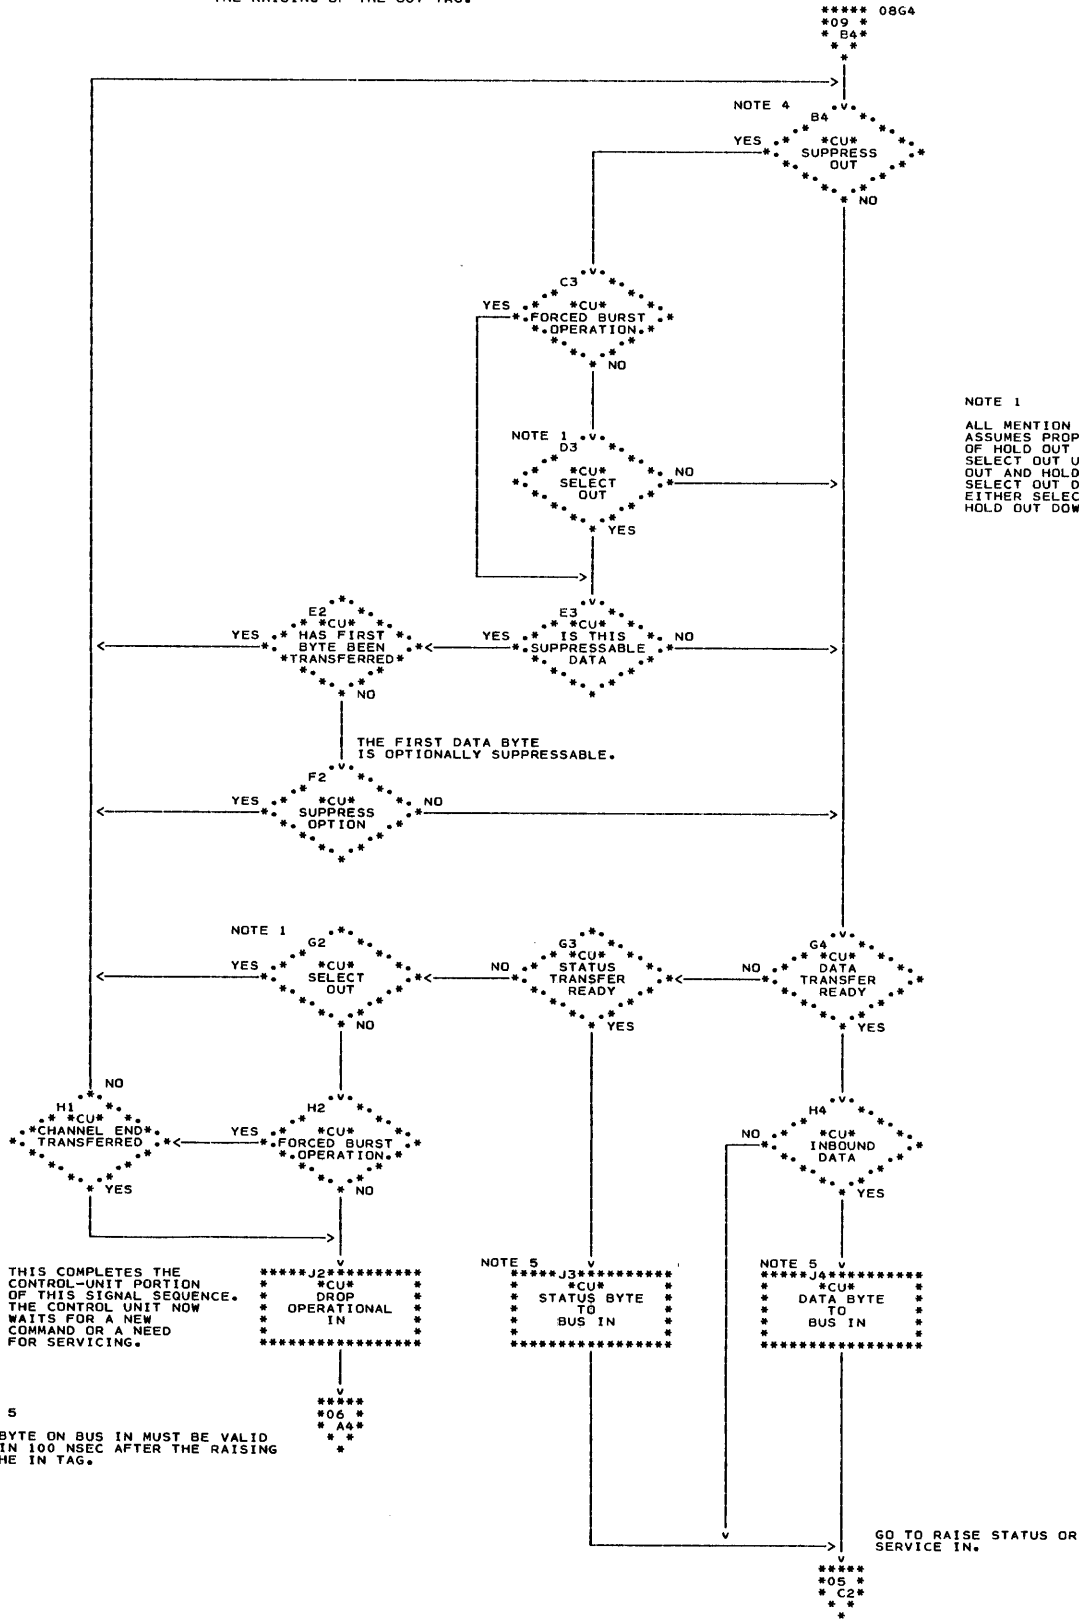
THE RAISING OF THE OUT TAG.

08G4
09
B4

NOTE 4
B4
YES
CU
SUPPRESS OUT
NO

C3
YES
CU
FORCED BURST OPERATION.
NO

NOTE 1
D3
CU
SELECT OUT
NO
YES

NOTE 1

ALL MENTION
ASSUMES PROP
OF HOLD OUT
SELECT OUT U
OUT AND HOLD
SELECT OUT D
EITHER SELEC
HOLD OUT DOW

E2
YES
CU
HAS FIRST BYTE BEEN TRANSFERRED
NO

E3
YES
CU
IS THIS SUPPRESSABLE DATA
NO

THE FIRST DATA BYTE IS OPTIONALLY SUPPRESSABLE.

F2
YES
CU
SUPPRESS OPTION
NO

NOTE 1
G2
YES
CU
SELECT OUT
NO

G3
NO
CU
STATUS TRANSFER READY
YES

G4
NO
CU
DATA TRANSFER READY
YES

NO
H1
CU
CHANNEL END TRANSFERRED
YES

H2
YES
CU
FORCED BURST OPERATION.
NO

H4
NO
CU
INBOUND DATA
YES

THIS COMPLETES THE CONTROL-UNIT PORTION OF THIS SIGNAL SEQUENCE. THE CONTROL UNIT NOW WAITS FOR A NEW COMMAND OR A NEED FOR SERVICING.

J2
CU
DROP OPERATIONAL IN

NOTE 5
J3
CU
STATUS BYTE TO BUS IN

NOTE 5
J4
CU
DATA BYTE TO BUS IN

06
A4

5

BYTE ON BUS IN MUST BE VALID IN 100 NSEC AFTER THE RAISING HE IN TAG.

GO TO RAISE STATUS OR SERVICE IN.

05
C2